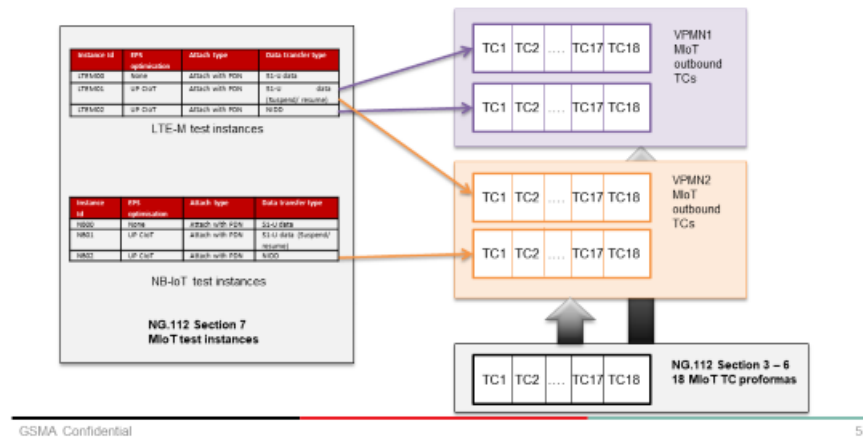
| Instance Id | EPS optimisation | Attach type | Data transfer type |
|---|---|---|---|
| LTEM00 | None | Attach with PDN | S1-U data |
| LTEM01 | UP CIoT | Attach with PDN | S1-U data (Suspend/ resume) |
| LTEM02 | UP CIoT | Attach with PDN | NIDD |

LTE-M test instances

| Instance Id | EPS optimisation | Attach type | Data transfer type |
|---|---|---|---|
| NB00 | None | Attach with PDN | S1-U data |
| NB01 | UP CIoT | Attach with PDN | S1-U data (Suspend/ resume) |
| NB02 | UP CIoT | Attach with PDN | NIDD |

NB-IoT test instances

NG.112 Section 7
MIoT test instances

TC1 TC2 .... TC17 TC18

TC1 TC2 .... TC17 TC18

VPMN1
MIoT
outbound
TCs

TC1 TC2 .... TC17 TC18

TC1 TC2 .... TC17 TC18

VPMN2
MIoT
outbound
TCs

TC1 TC2 .... TC17 TC18

NG.112 Section 3 – 6
18 MIoT TC proformas

GSMA Confidential

5